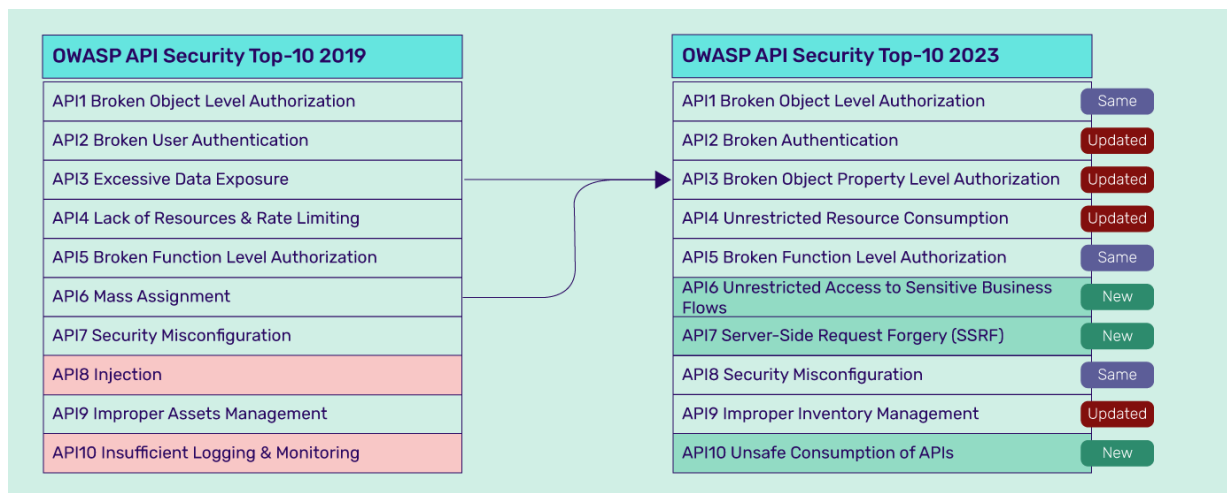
| OWASP API Security Top-10 2019 |
|---|
| API1 Broken Object Level Authorization |
| API2 Broken User Authentication |
| API3 Excessive Data Exposure |
| API4 Lack of Resources & Rate Limiting |
| API5 Broken Function Level Authorization |
| API6 Mass Assignment |
| API7 Security Misconfiguration |
| API8 Injection |
| API9 Improper Assets Management |
| API10 Insufficient Logging & Monitoring |

| OWASP API Security Top-10 2023 | |
|---|---|
| API1 Broken Object Level Authorization | Same |
| API2 Broken Authentication | Updated |
| API3 Broken Object Property Level Authorization | Updated |
| API4 Unrestricted Resource Consumption | Updated |
| API5 Broken Function Level Authorization | Same |
| API6 Unrestricted Access to Sensitive Business Flows | New |
| API7 Server-Side Request Forgery (SSRF) | New |
| API8 Security Misconfiguration | Same |
| API9 Improper Inventory Management | Updated |
| API10 Unsafe Consumption of APIs | New |